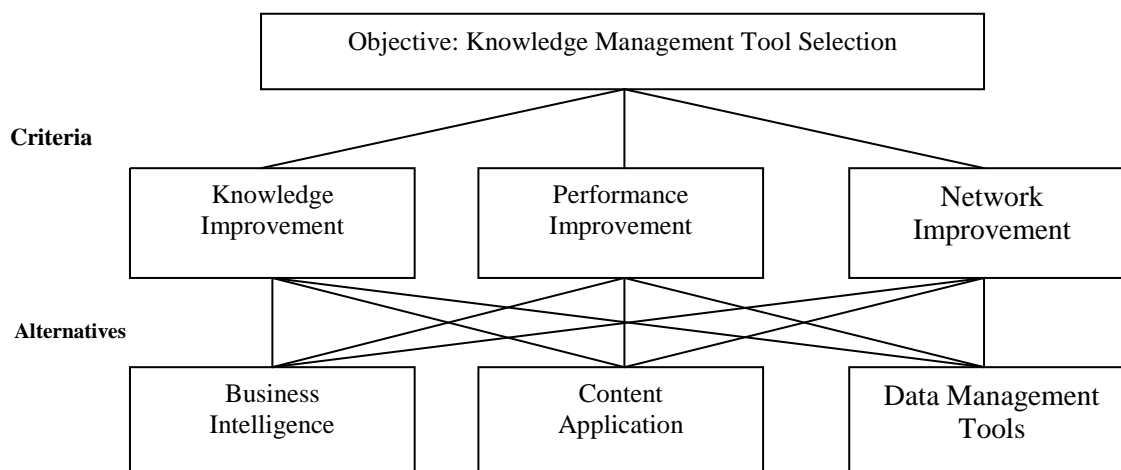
Objective: Knowledge Management Tool Selection

Criteria

Knowledge Improvement

Performance Improvement

Network Improvement

Alternatives

Business Intelligence

Content Application

Data Management Tools